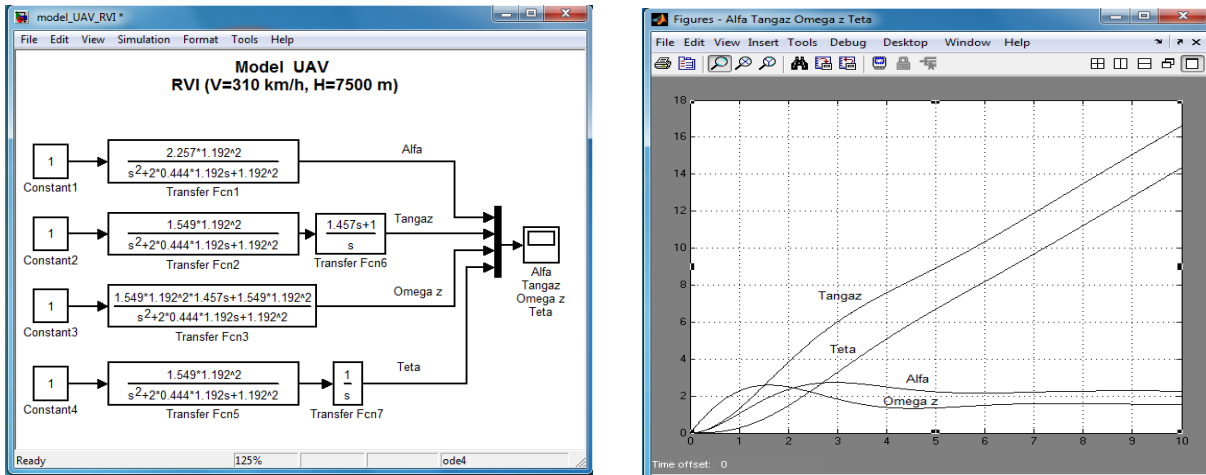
model_UAV_RVI *

File Edit View Simulation Format Tools Help

Model UAV
RVI (V=310 km/h, H=7500 m)

1
Constant1

$\frac{2.257*1.192^2}{s^2+2*0.444*1.192s+1.192^2}$
Transfer Fcn1

Alfa

1
Constant2

$\frac{1.549*1.192^2}{s^2+2*0.444*1.192s+1.192^2}$
Transfer Fcn2

$\frac{1.457s+1}{s}$
Transfer Fcn6

Tangaz

1
Constant3

$\frac{1.549*1.192^2*1.457s+1.549*1.192^2}{s^2+2*0.444*1.192s+1.192^2}$
Transfer Fcn3

Omega z

1
Constant4

$\frac{1.549*1.192^2}{s^2+2*0.444*1.192s+1.192^2}$
Transfer Fcn5

$\frac{1}{s}$
Transfer Fcn7

Teta

Alfa
Tangaz
Omega z
Teta

Ready | 125% | ode4

Figures - Alfa Tangaz Omega z Teta

File Edit View Insert Tools Debug Desktop Window Help

18
16
14
12
10
8
6
4
2
0
0 1 2 3 4 5 6 7 8 9 10

Tangaz
Teta
Alfa
Omega z

Time offset: 0